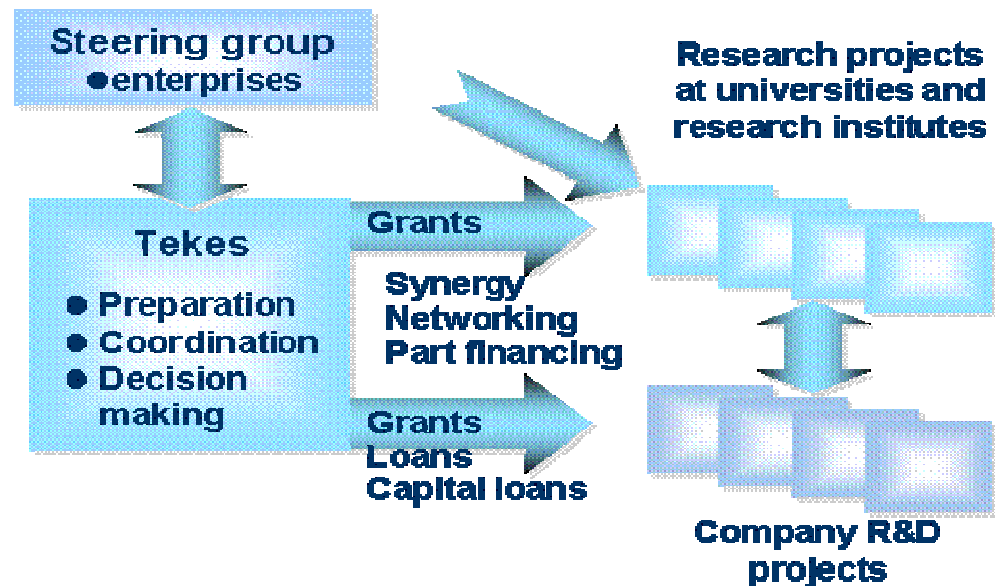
Steering group
●enterprises

Research projects at universities and research institutes

Tekes
● Preparation
● Coordination
● Decision making

Grants

Synergy
Networking
Part financing

Grants
Loans
Capital loans

Company R&D projects